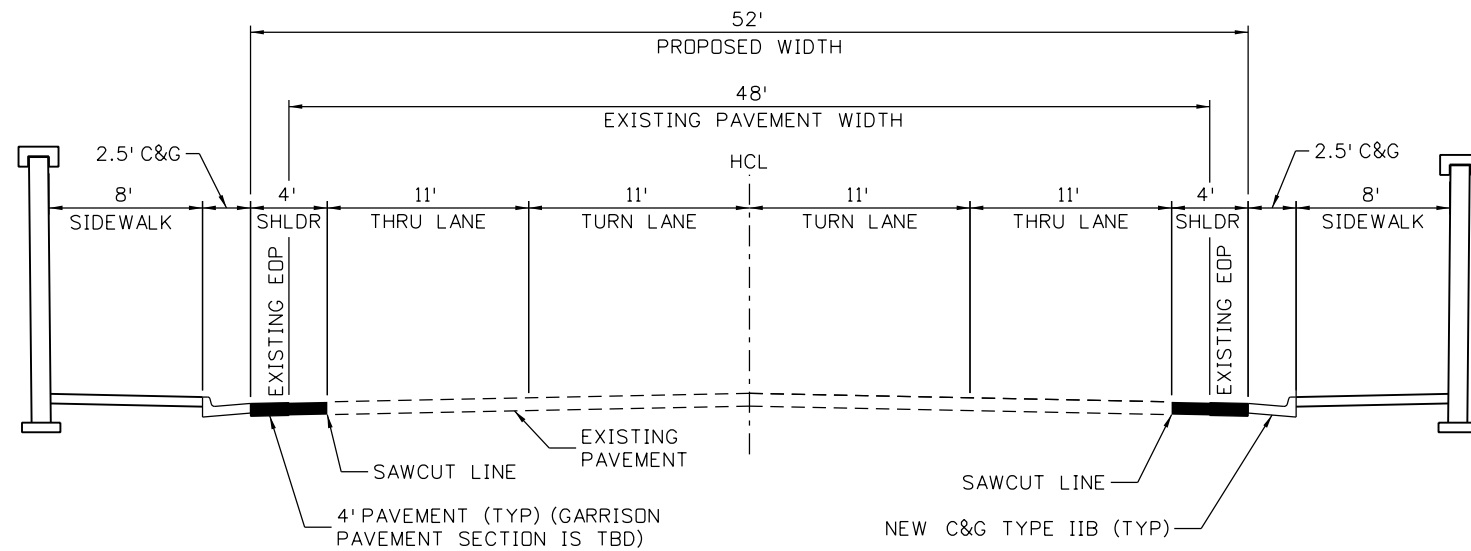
52'
PROPOSED WIDTH

48'
EXISTING PAVEMENT WIDTH

HCL

2.5' C&G
2.5' C&G

8'
SIDEWALK

4'
SHLDR

11'
THRU LANE

11'
TURN LANE

11'
TURN LANE

11'
THRU LANE

4'
SHLDR

8'
SIDEWALK

EXISTING EOP

EXISTING EOP

EXISTING PAVEMENT

SAWCUT LINE

SAWCUT LINE

4' PAVEMENT (TYP) (GARRISON PAVEMENT SECTION IS TBD)

NEW C&G TYPE IIB (TYP)